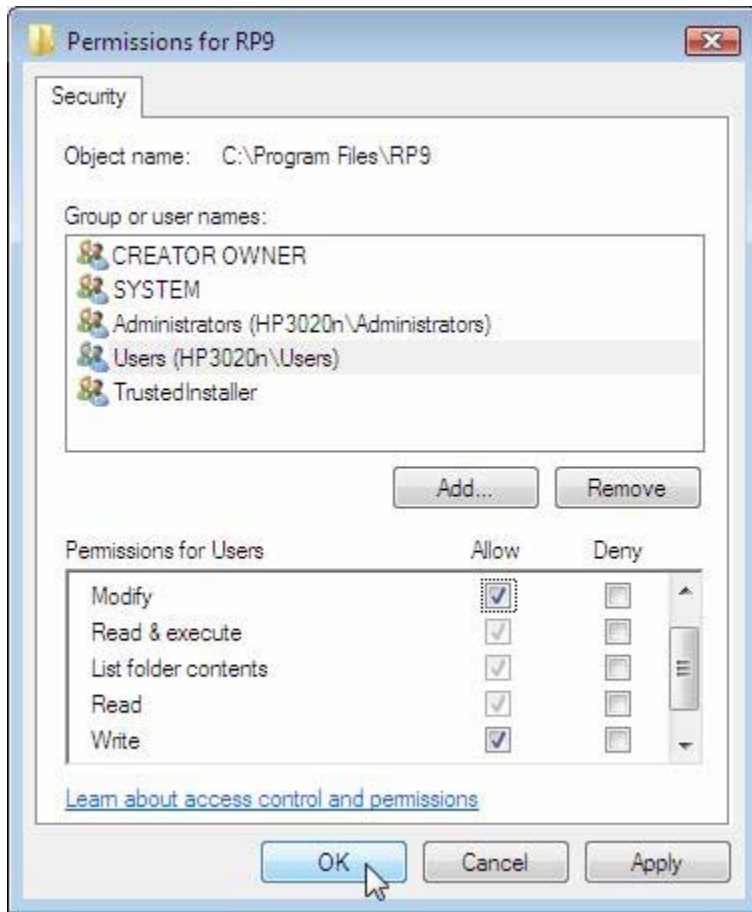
Permissions for RP9

Security

Object name: C:\Program Files\RP9

Group or user names:

CREATOR OWNER
SYSTEM
Administrators (HP3020n\Administrators)
Users (HP3020n\Users)
TrustedInstaller

Add...
Remove

| Permissions for Users | Allow | Deny |
|---|---|---|
| Modify | ☑ | ☐ |
| Read & execute | ☑ | ☐ |
| List folder contents | ☑ | ☐ |
| Read | ☑ | ☐ |
| Write | ☑ | ☐ |

Learn about access control and permissions

OK
Cancel
Apply